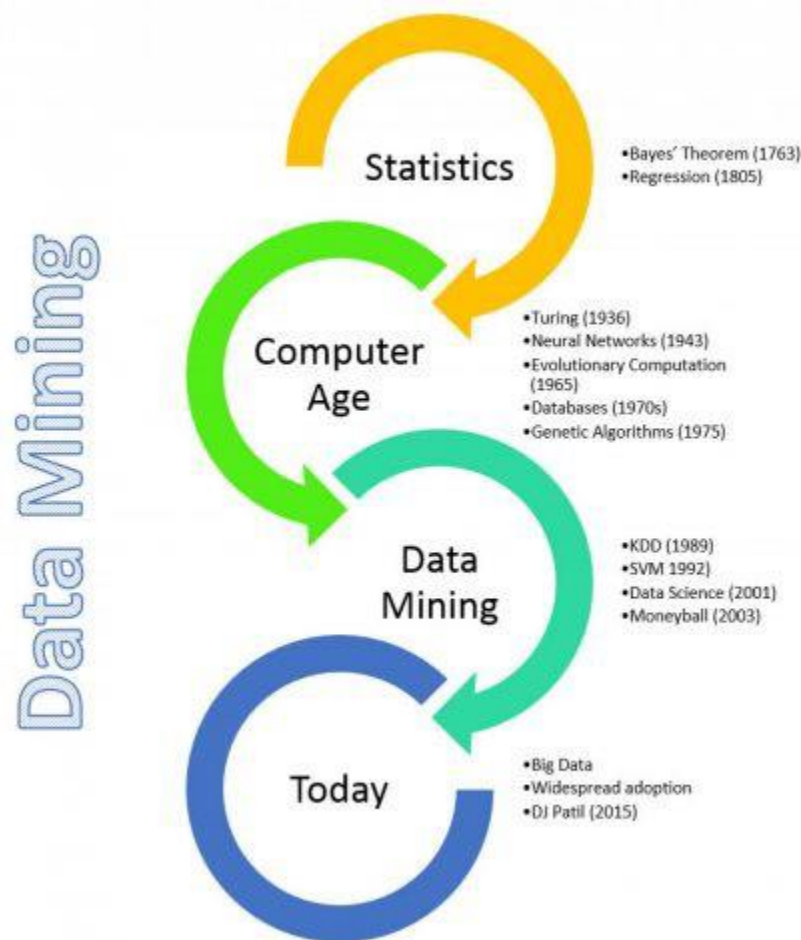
Data Mining

Statistics
•Bayes' Theorem (1763)
•Regression (1805)

Computer Age
•Turing (1936)
•Neural Networks (1943)
•Evolutionary Computation (1965)
•Databases (1970s)
•Genetic Algorithms (1975)

Data Mining
•KDD (1989)
•SVM 1992)
•Data Science (2001)
•Moneyball (2003)

Today
•Big Data
•Widespread adoption
•DJ Patil (2015)